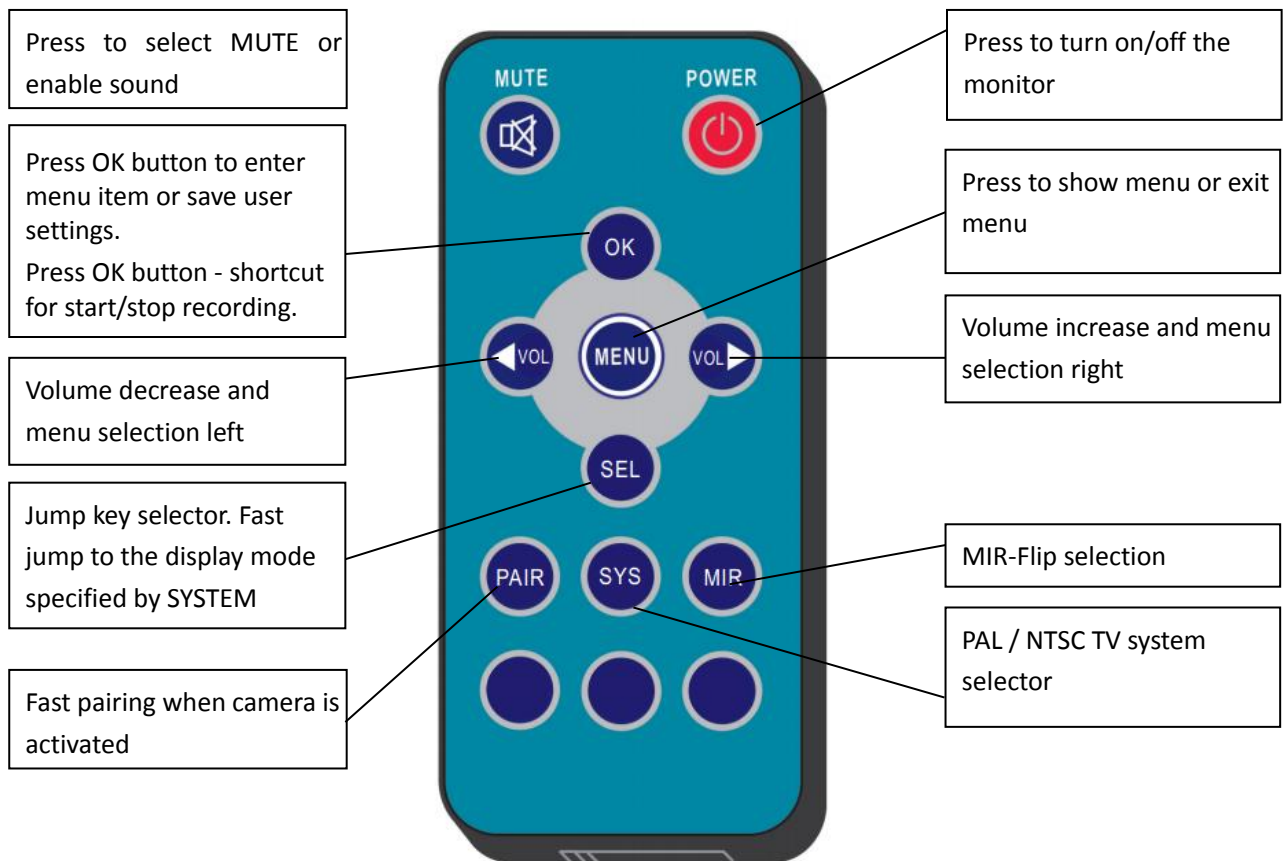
Press to select MUTE or enable sound

MUTE

POWER

Press to turn on/off the monitor

Press OK button to enter menu item or save user settings.
Press OK button - shortcut for start/stop recording.

OK

Press to show menu or exit menu

VOL

MENU

VOL

Volume increase and menu selection right

Volume decrease and menu selection left

SEL

Jump key selector. Fast jump to the display mode specified by SYSTEM

PAIR

SYS

MIR

MIR-Flip selection

PAL / NTSC TV system selector

Fast pairing when camera is activated